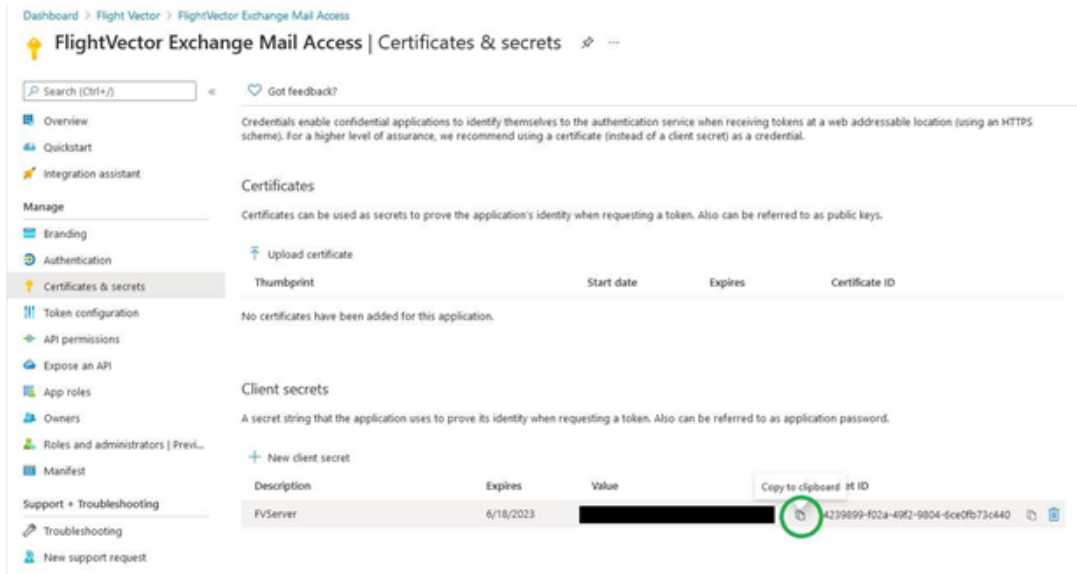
Dashboard > Flight Vector > FlightVector Exchange Mail Access

FlightVector Exchange Mail Access | Certificates & secrets

Search (Ctrl+/)

Overview
Quickstart
Integration assistant
Manage
Branding
Authentication
Certificates & secrets
Token configuration
API permissions
Expose an API
App roles
Owners
Roles and administrators | Previ...
Manifest
Support + Troubleshooting
Troubleshooting
New support request

Got feedback?

Credentials enable confidential applications to identify themselves to the authentication service when receiving tokens at a web addressable location (using an HTTPS scheme). For a higher level of assurance, we recommend using a certificate (instead of a client secret) as a credential.

Certificates

Certificates can be used as secrets to prove the application's identity when requesting a token. Also can be referred to as public keys.

Upload certificate

| Thumbprint | Start date | Expires | Certificate ID |
|---|---|---|---|
| No certificates have been added for this application. | | | |

Client secrets

A secret string that the application uses to prove its identity when requesting a token. Also can be referred to as application password.

New client secret

Copy to clipboard

| Description | Expires | Value | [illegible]t ID |
|---|---|---|---|
| FVServer | 6/18/2023 | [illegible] | 4239899-f02a-49f2-9804-6ce0fb73c440 |